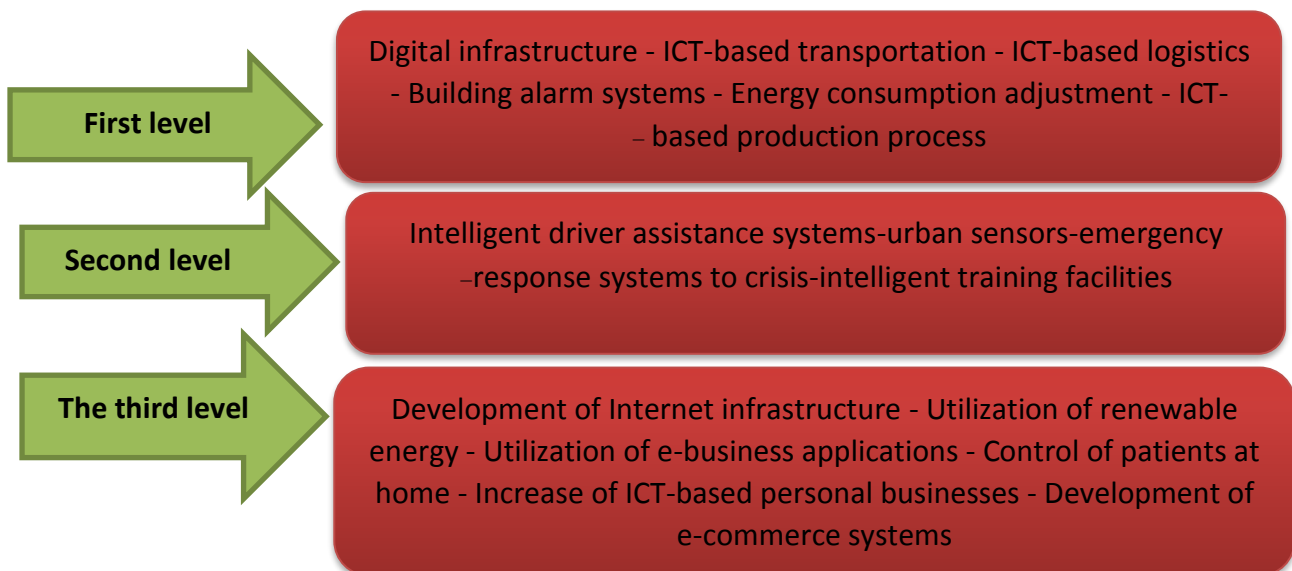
First level

Digital infrastructure - ICT-based transportation - ICT-based logistics - Building alarm systems - Energy consumption adjustment - ICT- – based production process

Second level

Intelligent driver assistance systems-urban sensors-emergency –response systems to crisis-intelligent training facilities

The third level

Development of Internet infrastructure - Utilization of renewable energy - Utilization of e-business applications - Control of patients at home - Increase of ICT-based personal businesses - Development of e-commerce systems